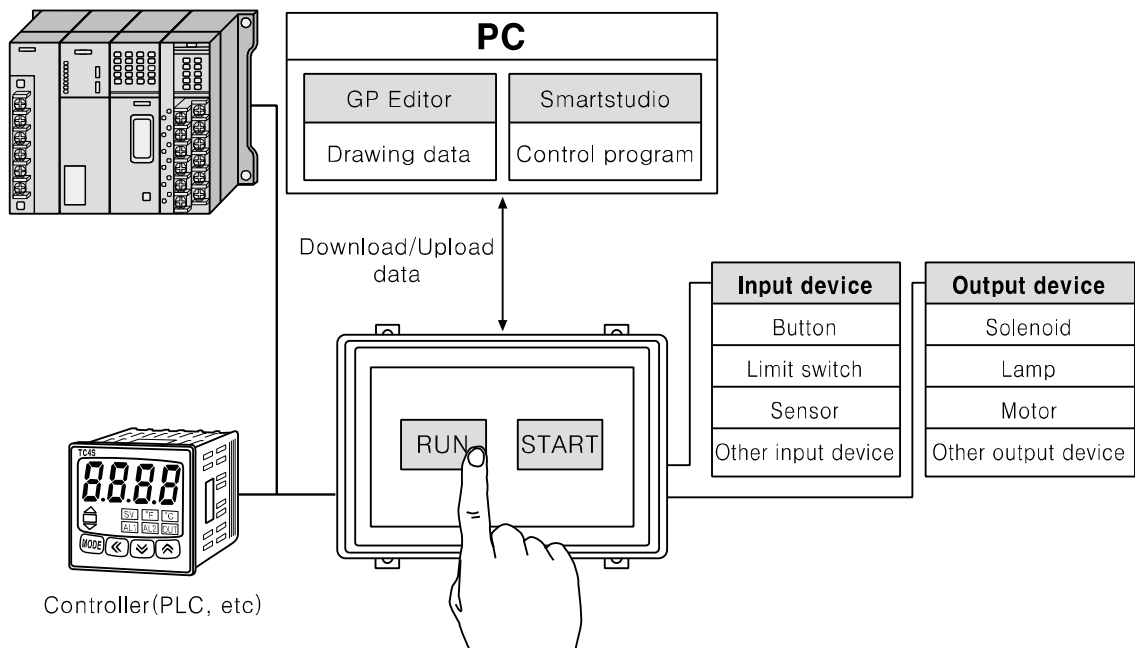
PC

| GP Editor | Smartstudio |
|---|---|
| Drawing data | Control program |

Download/Upload data

| Input device |
|---|
| Button |
| Limit switch |
| Sensor |
| Other input device |

| Output device |
|---|
| Solenoid |
| Lamp |
| Motor |
| Other output device |

RUN

START

TC4S

8.8.8.8

SV °F °C AL1 AL2 OUT

MODE

Controller(PLC, etc)